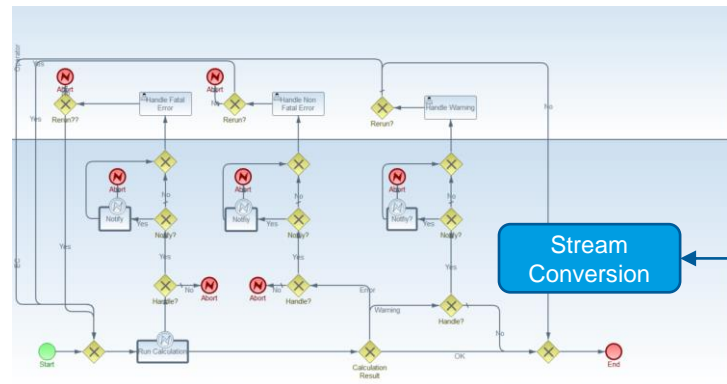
Operator
Yes
Abort
Rerun??
Handle Fatal Error
Abort
No
Rerun?
Handle Non Fatal Error
Rerun?
Handle Warning
No
Yes
Abort
No
Notify
Yes
Notify?
Abort
Notify
Yes
No
Notify?
Abort
Notify?
Yes
No
Notify?
Yes
Yes
Yes
Handle?
No
Abort
Abort
No
Handle?
Error
Warning
Handle?
No
Start
Run Calculation
Calculation Result
OK
End
Stream Conversion